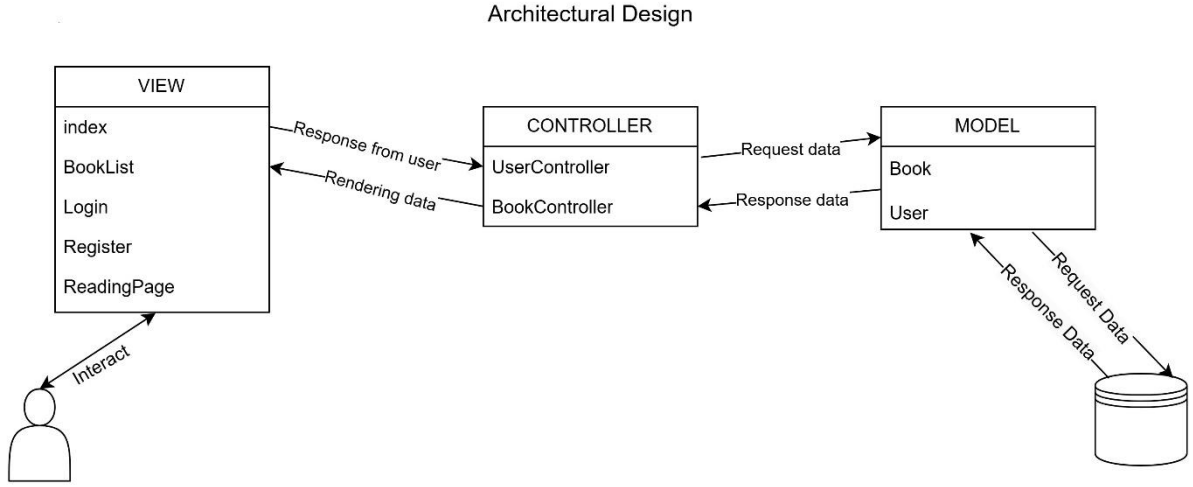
Architectural Design

VIEW
index
BookList
Login
Register
ReadingPage

Response from user
Rendering data

CONTROLLER
UserController
BookController

Request data
Response data

MODEL
Book
User

Response Data
Request Data

Interact